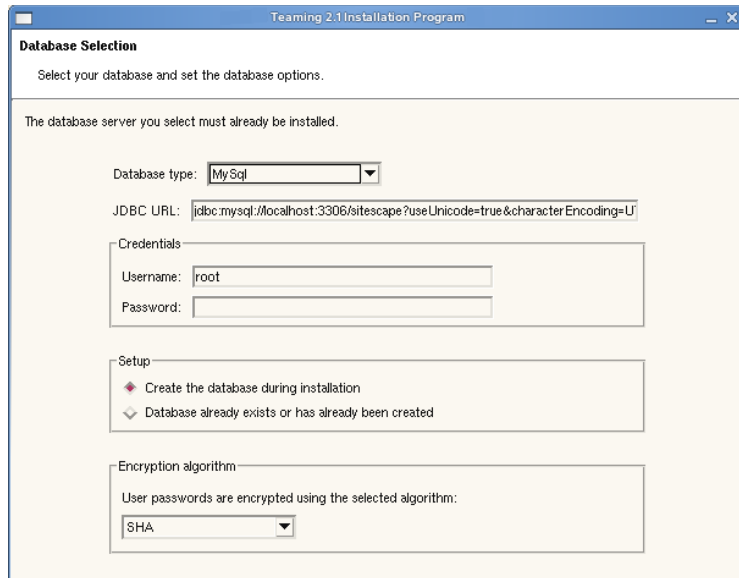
Teaming 2.1 Installation Program

Database Selection

Select your database and set the database options.

The database server you select must already be installed.

Database type: MySql

JDBC URL: jdbc:mysql://localhost:3306/sitescape?useUnicode=true&characterEncoding=U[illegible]

Credentials

Username: root

Password:

Setup

Create the database during installation

Database already exists or has already been created

Encryption algorithm

User passwords are encrypted using the selected algorithm:

SHA